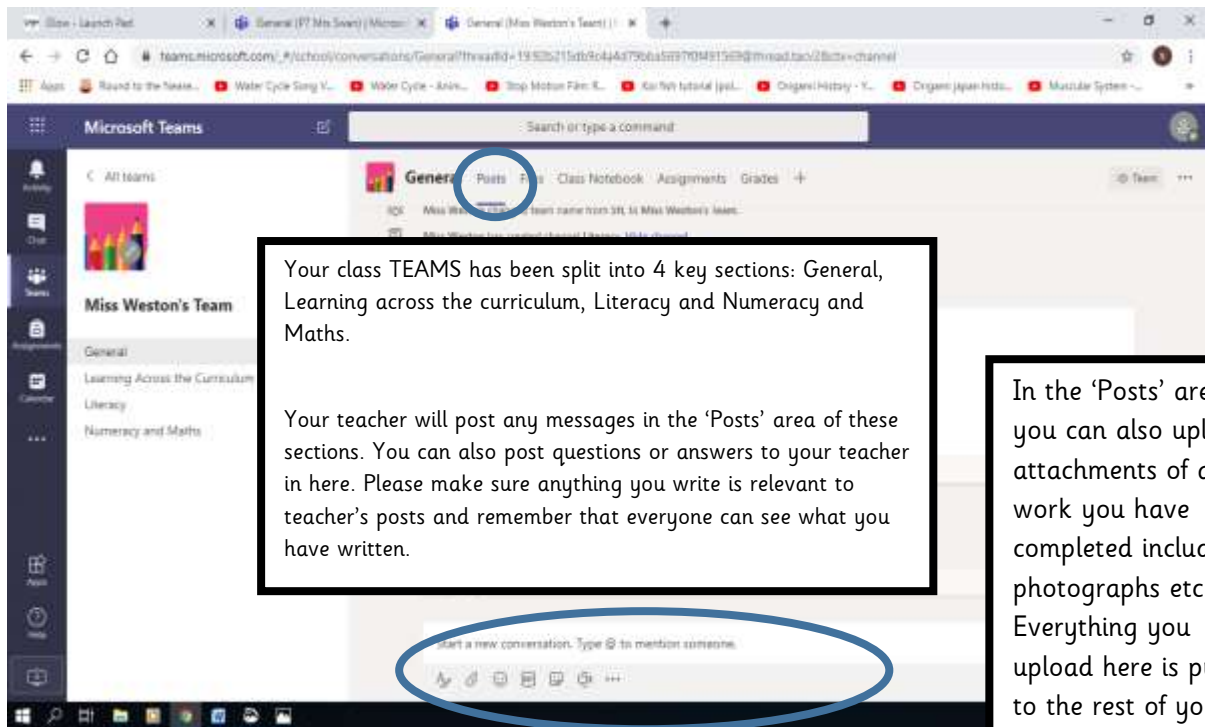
Glow - Launch Pad | General (P7 Mrs Swan) | Micros | General (Miss Weston's Team) |

teams.microsoft.com/_#/school/conversations/General?threadId=19:92b215db9a4a4d79bba5697f0f491569@thread.tacv2&ctx=channel

Apps | Round to the Neare... | Water Cycle Song V... | Water Cycle - Anim... | Stop Motion Film R... | Koi fish tutorial (pol... | Origami History - Y... | Origami japan histo... | Muscular System -...

Microsoft Teams

Search or type a command

Activity
Chat
Teams
Assignments
Calendar
...
Apps
Help

< All teams

Miss Weston's Team

General
Learning Across the Curriculum
Literacy
Numeracy and Maths

General Posts Files Class Notebook Assignments Grades +

Team

Miss Weston changed team name from 5R to Miss Weston's team.

Miss Weston has created channel Literacy. Hide channel

Your class TEAMS has been split into 4 key sections: General, Learning across the curriculum, Literacy and Numeracy and Maths.

Your teacher will post any messages in the 'Posts' area of these sections. You can also post questions or answers to your teacher in here. Please make sure anything you write is relevant to teacher's posts and remember that everyone can see what you have written.

In the 'Posts' are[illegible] you can also upl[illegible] attachments of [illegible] work you have completed inclu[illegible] photographs etc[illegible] Everything you upload here is p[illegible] to the rest of yo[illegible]

Start a new conversation. Type @ to mention someone.